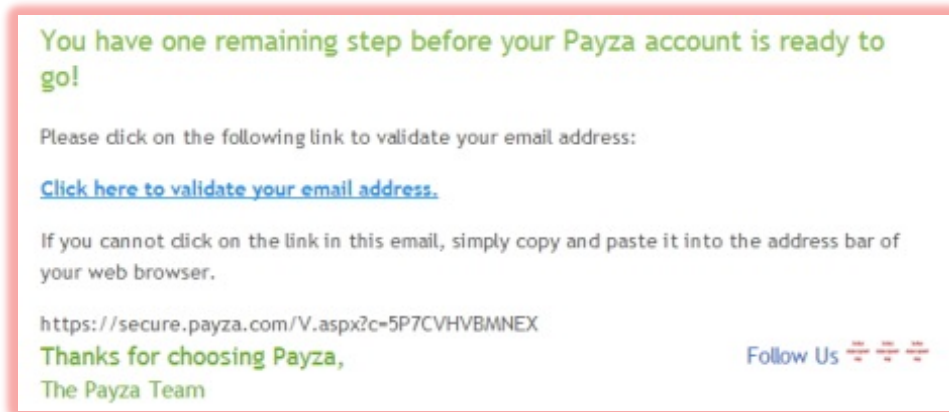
You have one remaining step before your Payza account is ready to go!

Please click on the following link to validate your email address:

Click here to validate your email address.

If you cannot click on the link in this email, simply copy and paste it into the address bar of your web browser.

https://secure.payza.com/V.aspx?c=5P7CVHVBMNEX

Thanks for choosing Payza,

The Payza Team

Follow Us